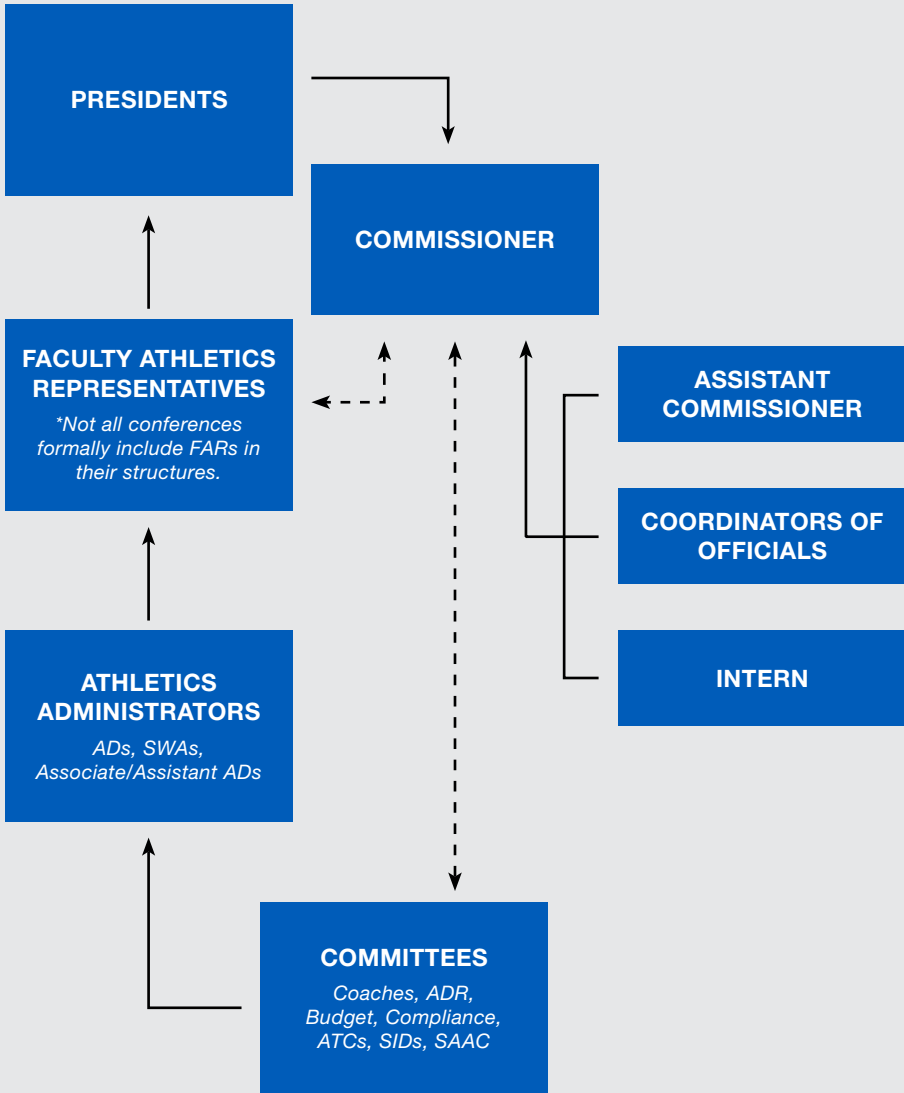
PRESIDENTS

COMMISSIONER

FACULTY ATHLETICS REPRESENTATIVES

*Not all conferences formally include FARs in their structures.

ASSISTANT COMMISSIONER

COORDINATORS OF OFFICIALS

INTERN

ATHLETICS ADMINISTRATORS

ADs, SWAs, Associate/Assistant ADs

COMMITTEES

Coaches, ADR, Budget, Compliance, ATCs, SIDs, SAAC